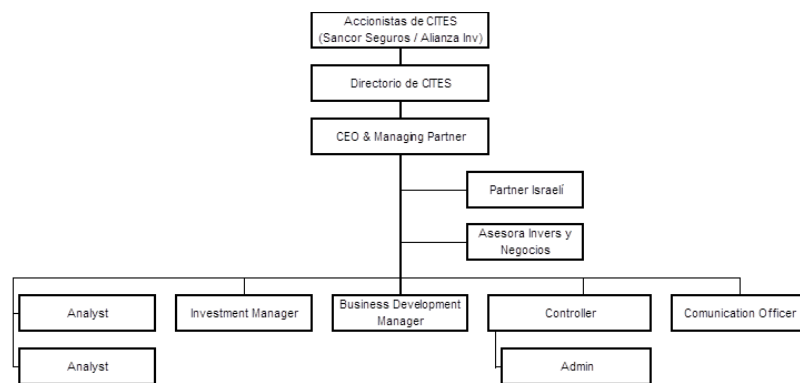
Accionistas de CITES
(Sancor Seguros / Alianza Inv)

Directorio de CITES

CEO & Managing Partner

Partner Israelí

Asesora Invers y Negocios

Analyst

Investment Manager

Business Development Manager

Controller

Comunication Officer

Analyst

Admin